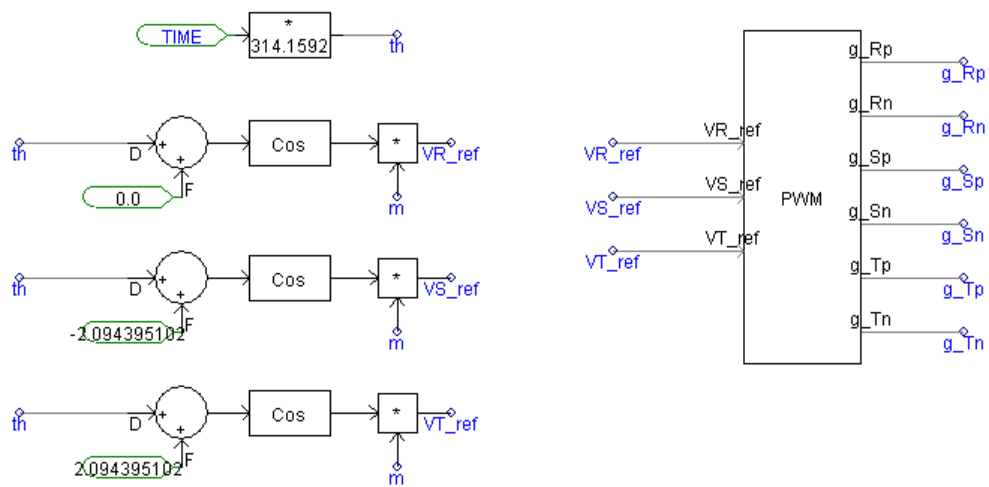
TIME
*
314.1592
th

th
D
+
+
F
0.0
Cos
*
VR_ref
m

th
D
+
+
F
-2.094395102
Cos
*
VS_ref
m

th
D
+
+
F
2.094395102
Cos
*
VT_ref
m

VR_ref
VR_ref
VS_ref
VS_ref
VT_ref
VT_ref
PWM
g_Rp
g_Rp
g_Rn
g_Rn
g_Sp
g_Sp
g_Sn
g_Sn
g_Tp
g_Tp
g_Tn
g_Tn